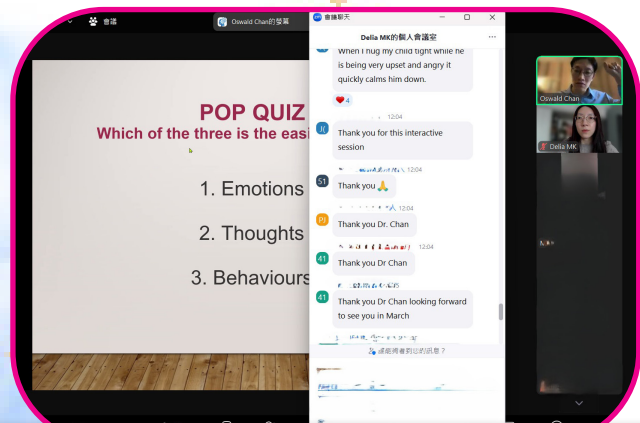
會議

Oswald Chan的螢幕

POP QUIZ
Which of the three is the eas

1. Emotions
2. Thoughts
3. Behaviours

會議聊天

Delia MK的個人會議室

When I hug my child tight while he is being very upset and angry it quickly calms him down.

❤️ 4

12:04
Thank you for this interactive session

12:04
Thank you 🙏

12:04
Thank you Dr. Chan

12:04
Thank you Dr Chan

Thank you Dr Chan looking forward to see you in March

誰能看見您的訊息？

Oswald Chan

Delia MK